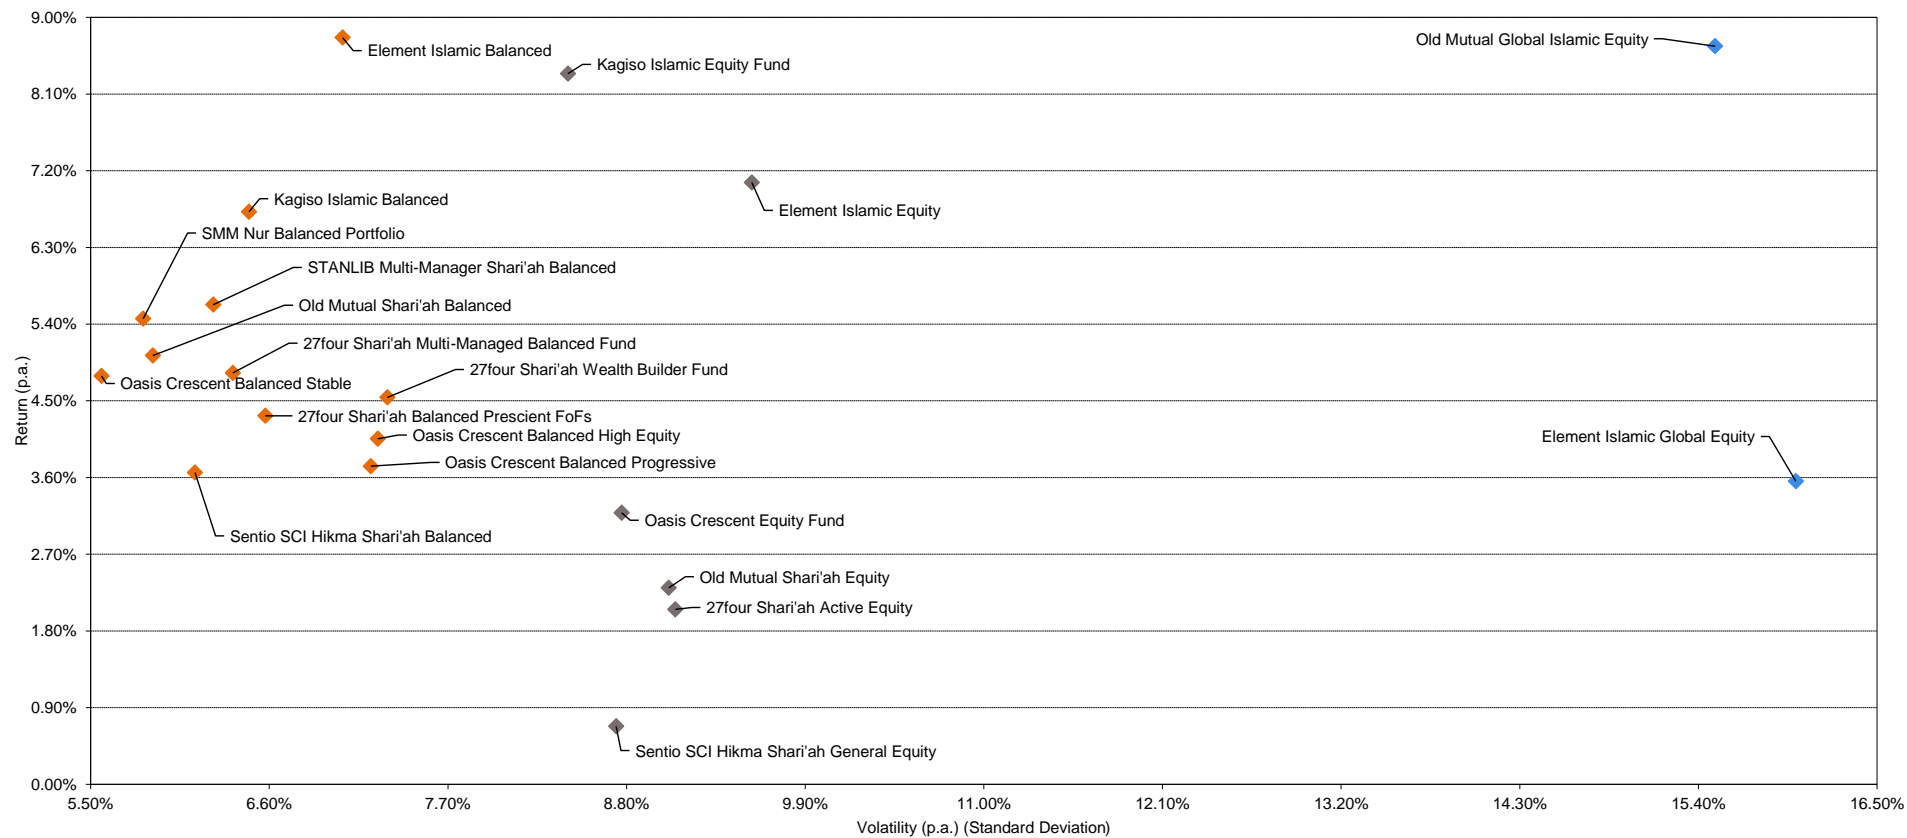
9.00%
8.10%
7.20%
6.30%
5.40%
4.50%
3.60%
2.70%
1.80%
0.90%
0.00%

Return (p.a.)

Element Islamic Balanced
Kagiso Islamic Equity Fund
Old Mutual Global Islamic Equity
Element Islamic Equity
Kagiso Islamic Balanced
SMM Nur Balanced Portfolio
STANLIB Multi-Manager Shari'ah Balanced
Old Mutual Shari'ah Balanced
27four Shari'ah Multi-Managed Balanced Fund
27four Shari'ah Wealth Builder Fund
Oasis Crescent Balanced Stable
27four Shari'ah Balanced Prescient FoFs
Oasis Crescent Balanced High Equity
Oasis Crescent Balanced Progressive
Element Islamic Global Equity
Oasis Crescent Equity Fund
Sentio SCI Hikma Shari'ah Balanced
Old Mutual Shari'ah Equity
27four Shari'ah Active Equity
Sentio SCI Hikma Shari'ah General Equity

5.50%
6.60%
7.70%
8.80%
9.90%
11.00%
12.10%
13.20%
14.30%
15.40%
16.50%

Volatility (p.a.) (Standard Deviation)